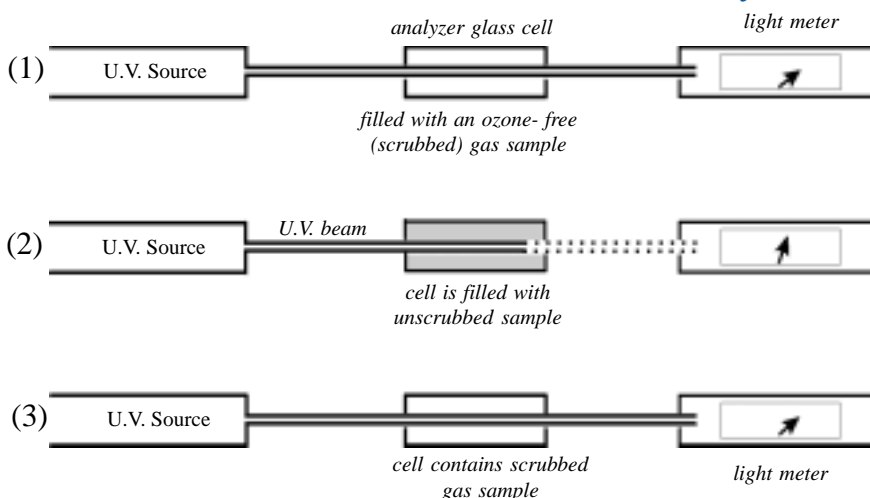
analyzer glass cell

light meter

(1) U.V. Source

filled with an ozone- free (scrubbed) gas sample

U.V. beam

(2) U.V. Source

cell is filled with unscrubbed sample

(3) U.V. Source

cell contains scrubbed gas sample

light meter